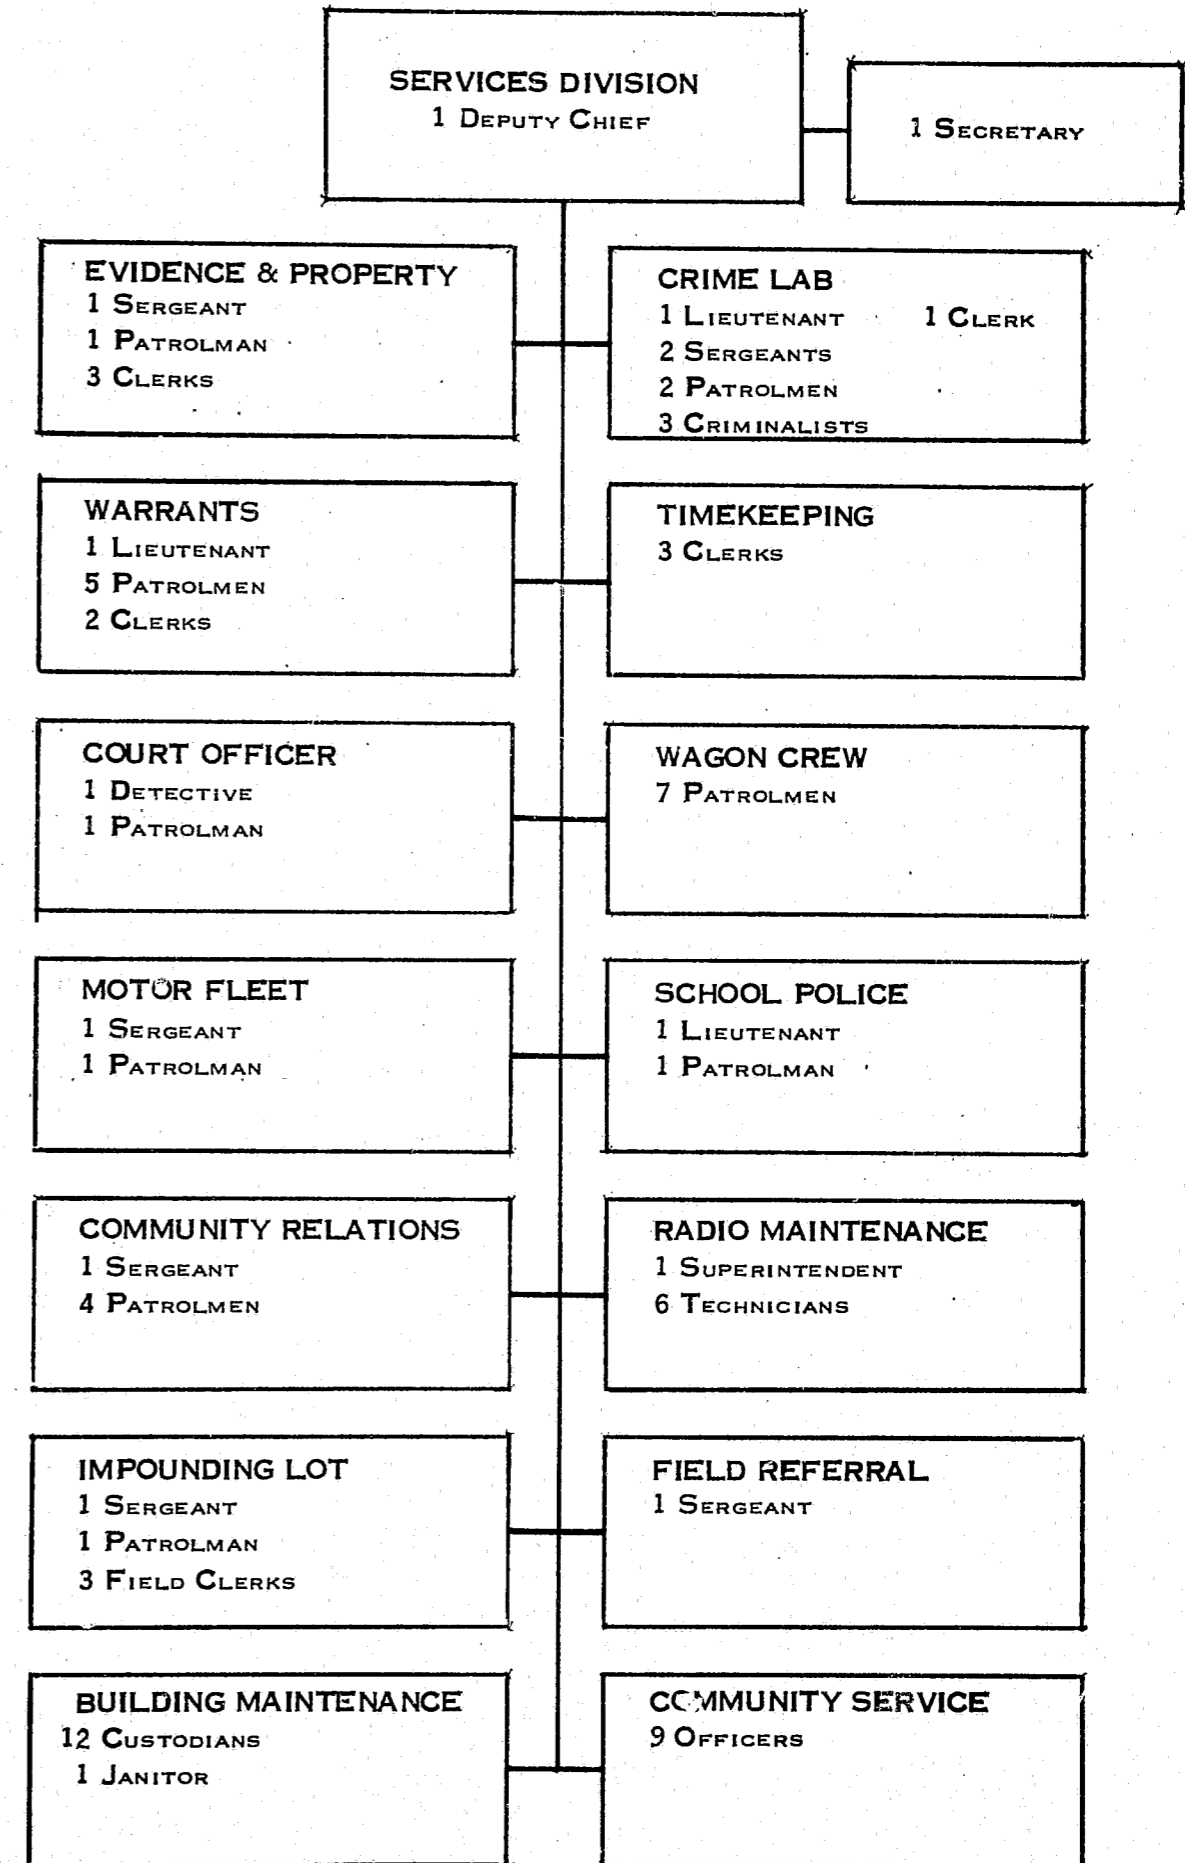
SERVICES DIVISION
1 Deputy Chief

1 Secretary

EVIDENCE & PROPERTY
1 Sergeant
1 Patrolman
3 Clerks

CRIME LAB
1 Lieutenant
2 Sergeants
2 Patrolmen
3 Criminalists
1 Clerk

WARRANTS
1 Lieutenant
5 Patrolmen
2 Clerks

TIMEKEEPING
3 Clerks

COURT OFFICER
1 Detective
1 Patrolman

WAGON CREW
7 Patrolmen

MOTOR FLEET
1 Sergeant
1 Patrolman

SCHOOL POLICE
1 Lieutenant
1 Patrolman

COMMUNITY RELATIONS
1 Sergeant
4 Patrolmen

RADIO MAINTENANCE
1 Superintendent
6 Technicians

IMPOUNDING LOT
1 Sergeant
1 Patrolman
3 Field Clerks

FIELD REFERRAL
1 Sergeant

BUILDING MAINTENANCE
12 Custodians
1 Janitor

COMMUNITY SERVICE
9 Officers